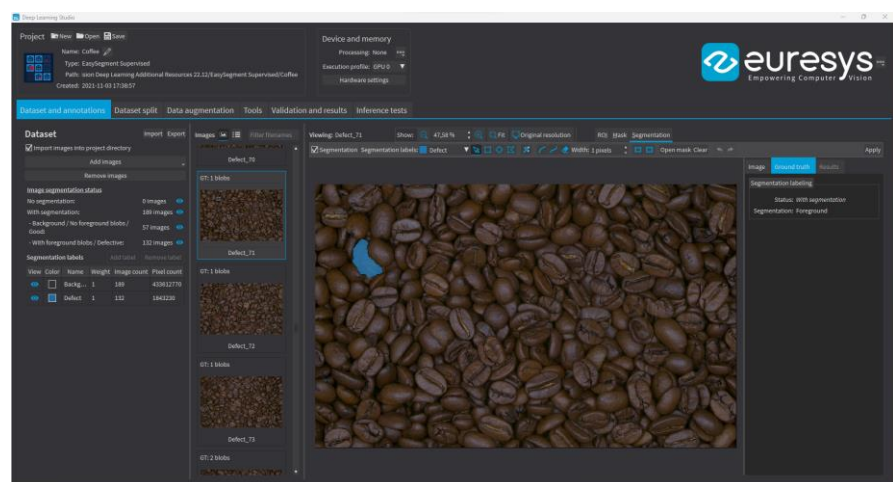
Deep Learning Studio

Project New Open Save

Name: Coffee

Type: EasySegment Supervised

Path: ision Deep Learning Additional Resources 22.12/EasySegment Supervised/Coffee

Created: 2021-11-03 17:38:57

Device and memory

Processing: None

Execution profile: GPU 0

Hardware settings

euresys

Empowering Computer Vision

Dataset and annotations Dataset split Data augmentation Tools Validation and results Inference tests

Dataset Import Export

Import images into project directory

Add images

Remove images

Image segmentation status

No segmentation: 0 images

With segmentation: 189 images

- Background / No foreground blobs / Good: 57 images

- With foreground blobs / Defective: 132 images

Segmentation labels Add label Remove label

| View | Color | Name | Weight | Image count | Pixel count |
|---|---|---|---|---|---|
| | | Backg... | 1 | 189 | 433612770 |
| | | Defect | 1 | 132 | 1843230 |

Images Filter filenames

Defect_70

GT: 1 blobs

Defect_71

GT: 1 blobs

Defect_72

GT: 1 blobs

Defect_73

GT: 2 blobs

Viewing: Defect_71 Show: 47,38 % Fit Original resolution ROI Mask Segmentation

Segmentation Segmentation labels: Defect Width: 1 pixels Open mask Clear Apply

Image Ground truth Results

Segmentation labeling

Status: With segmentation

Segmentation: Foreground